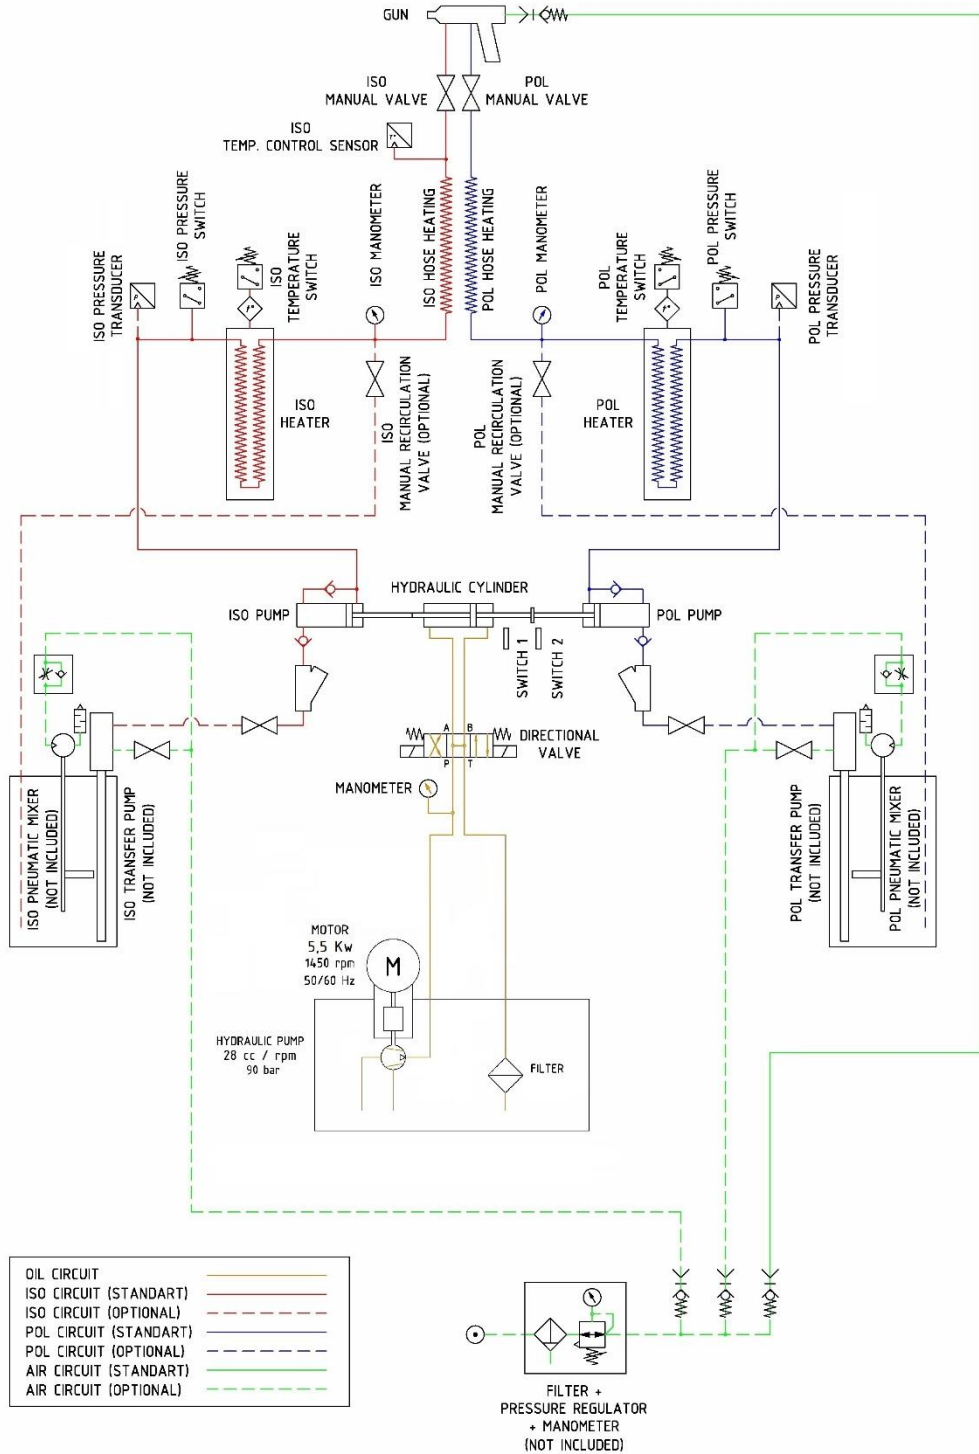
GUN

ISO MANUAL VALVE

POL MANUAL VALVE

ISO TEMP. CONTROL SENSOR

ISO PRESSURE TRANSDUCER

ISO PRESSURE SWITCH

ISO TEMPERATURE SWITCH

ISO MANOMETER

ISO HOSE HEATING

POL HOSE HEATING

POL MANOMETER

POL TEMPERATURE SWITCH

POL PRESSURE SWITCH

POL PRESSURE TRANSDUCER

ISO HEATER

ISO MANUAL RECIRCULATION VALVE (OPTIONAL)

POL MANUAL RECIRCULATION VALVE (OPTIONAL)

POL HEATER

HYDRAULIC CYLINDER

ISO PUMP

POL PUMP

SWITCH 1

SWITCH 2

A B

P T

DIRECTIONAL VALVE

MANOMETER

ISO PNEUMATIC MIXER (NOT INCLUDED)

ISO TRANSFER PUMP (NOT INCLUDED)

POL TRANSFER PUMP (NOT INCLUDED)

POL PNEUMATIC MIXER (NOT INCLUDED)

MOTOR
5,5 Kw
1450 rpm
50/60 Hz

M

HYDRAULIC PUMP
28 cc / rpm
90 bar

FILTER

| OIL CIRCUIT | |
|---|---|
| ISO CIRCUIT (STANDART) | |
| ISO CIRCUIT (OPTIONAL) | |
| POL CIRCUIT (STANDART) | |
| POL CIRCUIT (OPTIONAL) | |
| AIR CIRCUIT (STANDART) | |
| AIR CIRCUIT (OPTIONAL) | |

FILTER + PRESSURE REGULATOR + MANOMETER (NOT INCLUDED)